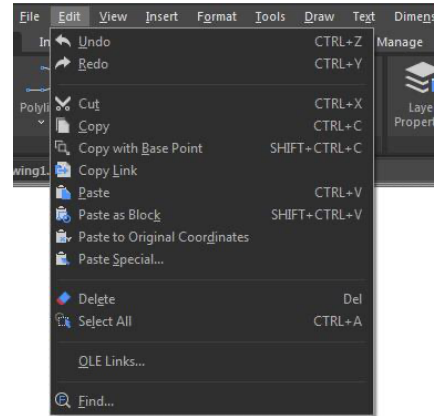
File Edit View Insert Format Tools Draw Text Dimens

In Manage

Polyli

Laye Propert

wing1.

Undo CTRL+Z
Redo CTRL+Y

Cut CTRL+X
Copy CTRL+C
Copy with Base Point SHIFT+CTRL+C
Copy Link
Paste CTRL+V
Paste as Block SHIFT+CTRL+V
Paste to Original Coordinates
Paste Special...

Delete Del
Select All CTRL+A

OLE Links...

Find...